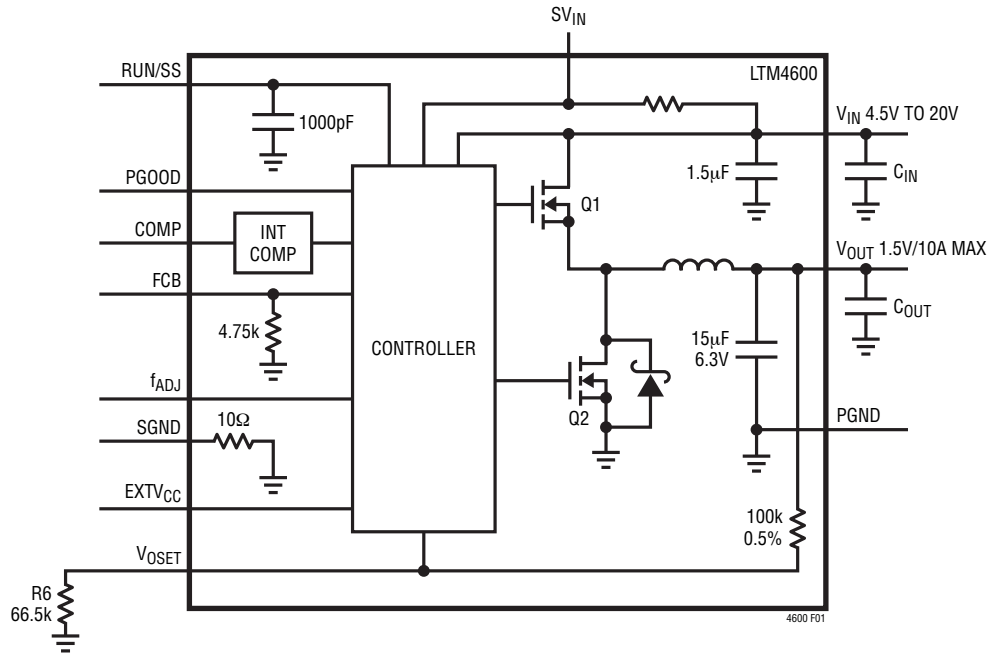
$SV_{IN}$

RUN/SS

LTM4600

1000pF

$V_{IN}$ 4.5V TO 20V

PGOOD

1.5μF

$C_{IN}$

Q1

COMP

INT COMP

$V_{OUT}$ 1.5V/10A MAX

FCB

$C_{OUT}$

4.75k

CONTROLLER

15μF 6.3V

$f_{ADJ}$

SGND

10Ω

Q2

PGND

$EXTV_{CC}$

100k 0.5%

$V_{OSET}$

R6 66.5k

4600 F01